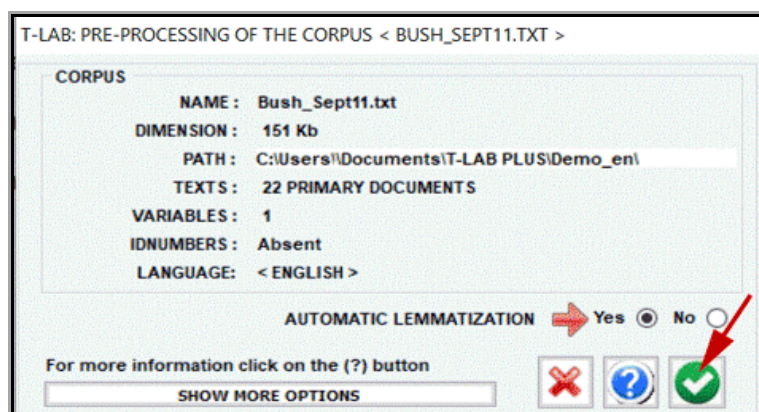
T-LAB: PRE-PROCESSING OF THE CORPUS < BUSH_SEPT11.TXT >

CORPUS

NAME : Bush_Sept11.txt
DIMENSION : 151 Kb
PATH : C:\Users\\Documents\T-LAB PLUS\Demo_en\
TEXTS : 22 PRIMARY DOCUMENTS
VARIABLES : 1
IDNUMBERS : Absent
LANGUAGE: < ENGLISH >

AUTOMATIC LEMMATIZATION Yes No

For more information click on the (?) button

SHOW MORE OPTIONS